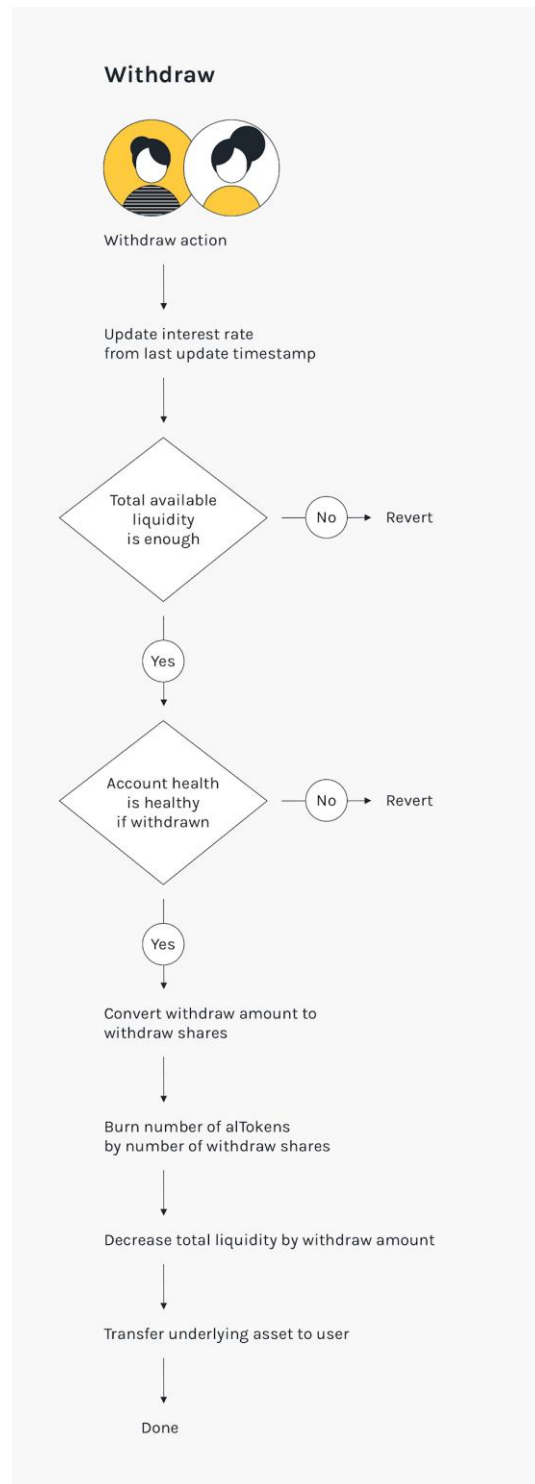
Withdraw

Withdraw action

Update interest rate from last update timestamp

Total available liquidity is enough

No

Revert

Yes

Account health is healthy if withdrawn

No

Revert

Yes

Convert withdraw amount to withdraw shares

Burn number of alTokens by number of withdraw shares

Decrease total liquidity by withdraw amount

Transfer underlying asset to user

Done